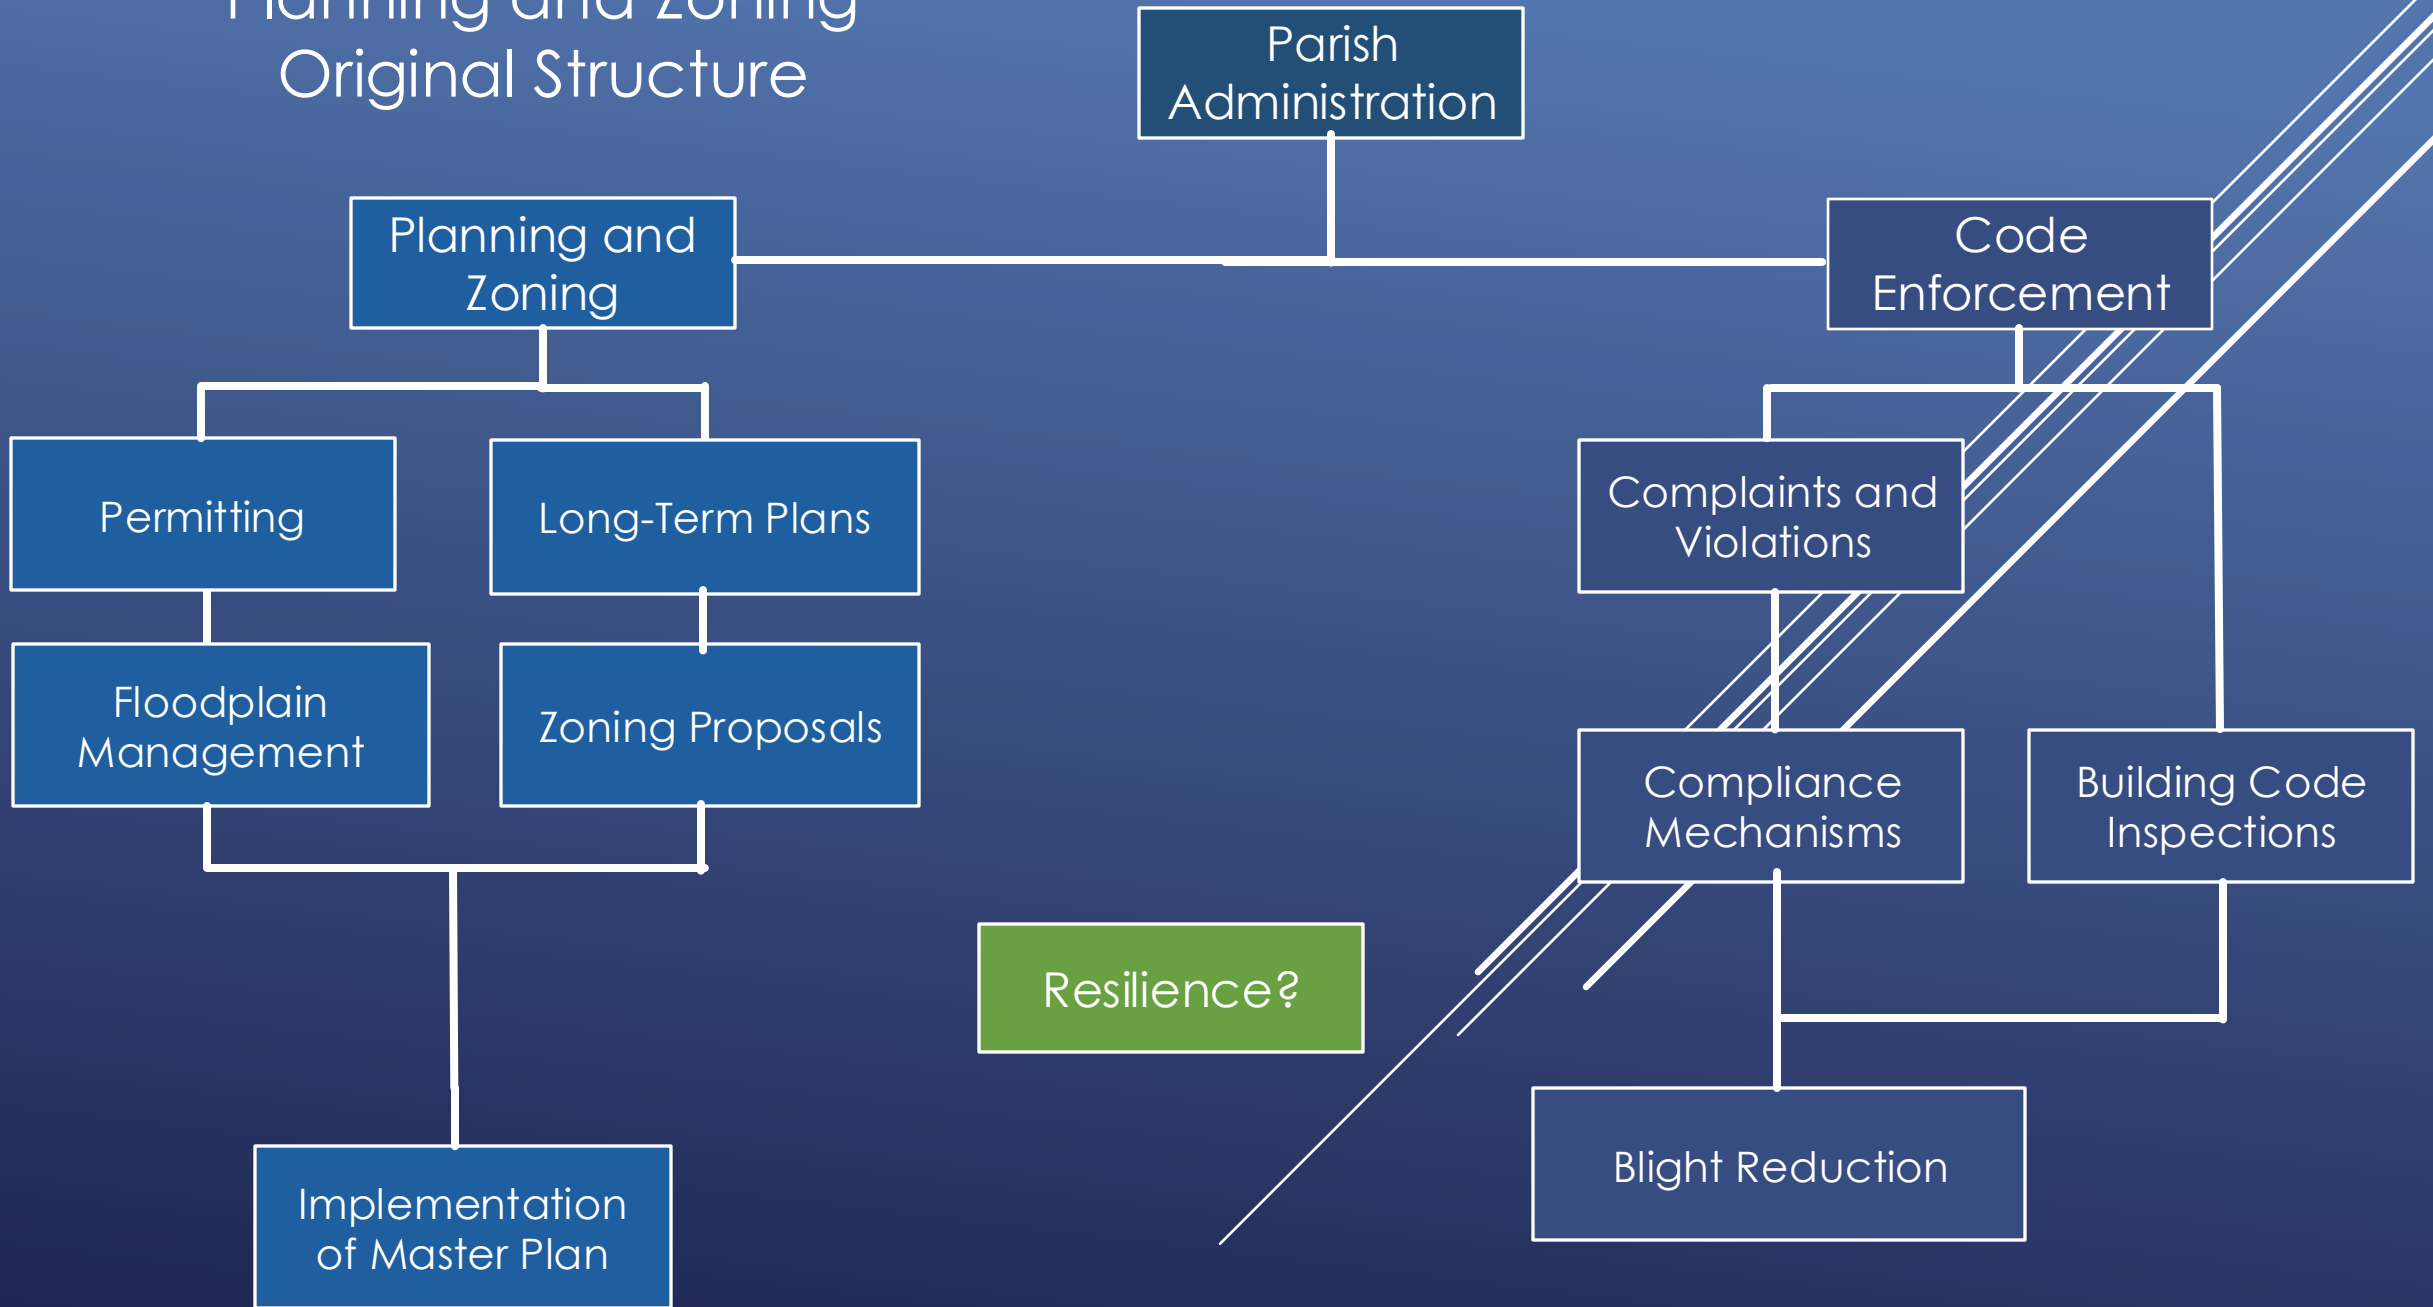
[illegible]
Original Structure

Parish Administration

Planning and Zoning

Code Enforcement

Permitting

Long-Term Plans

Complaints and Violations

Floodplain Management

Zoning Proposals

Compliance Mechanisms

Building Code Inspections

Resilience?

Blight Reduction

Implementation of Master Plan